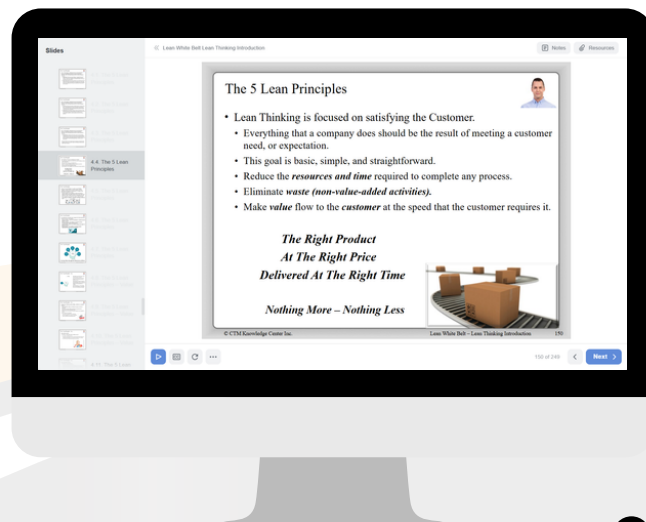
Slides

Lean White Belt Lean Thinking Introduction

Notes

Resources

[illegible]

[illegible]

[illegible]

4.4. The 5 Lean Principles

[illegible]

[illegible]

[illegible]

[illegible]

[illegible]

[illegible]

4.11. The 5 Lean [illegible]

The 5 Lean Principles

• Lean Thinking is focused on satisfying the Customer.

• Everything that a company does should be the result of meeting a customer need, or expectation.

• This goal is basic, simple, and straightforward.

• Reduce the ***resources and time*** required to complete any process.

• Eliminate ***waste (non-value-added activities).***

• Make ***value*** flow to the ***customer*** at the speed that the customer requires it.

***The Right Product***

***At The Right Price***

***Delivered At The Right Time***

***Nothing More – Nothing Less***

©CTM Knowledge Center Inc.

Lean White Belt – Lean Thinking Introduction

190

150 of 249

Next